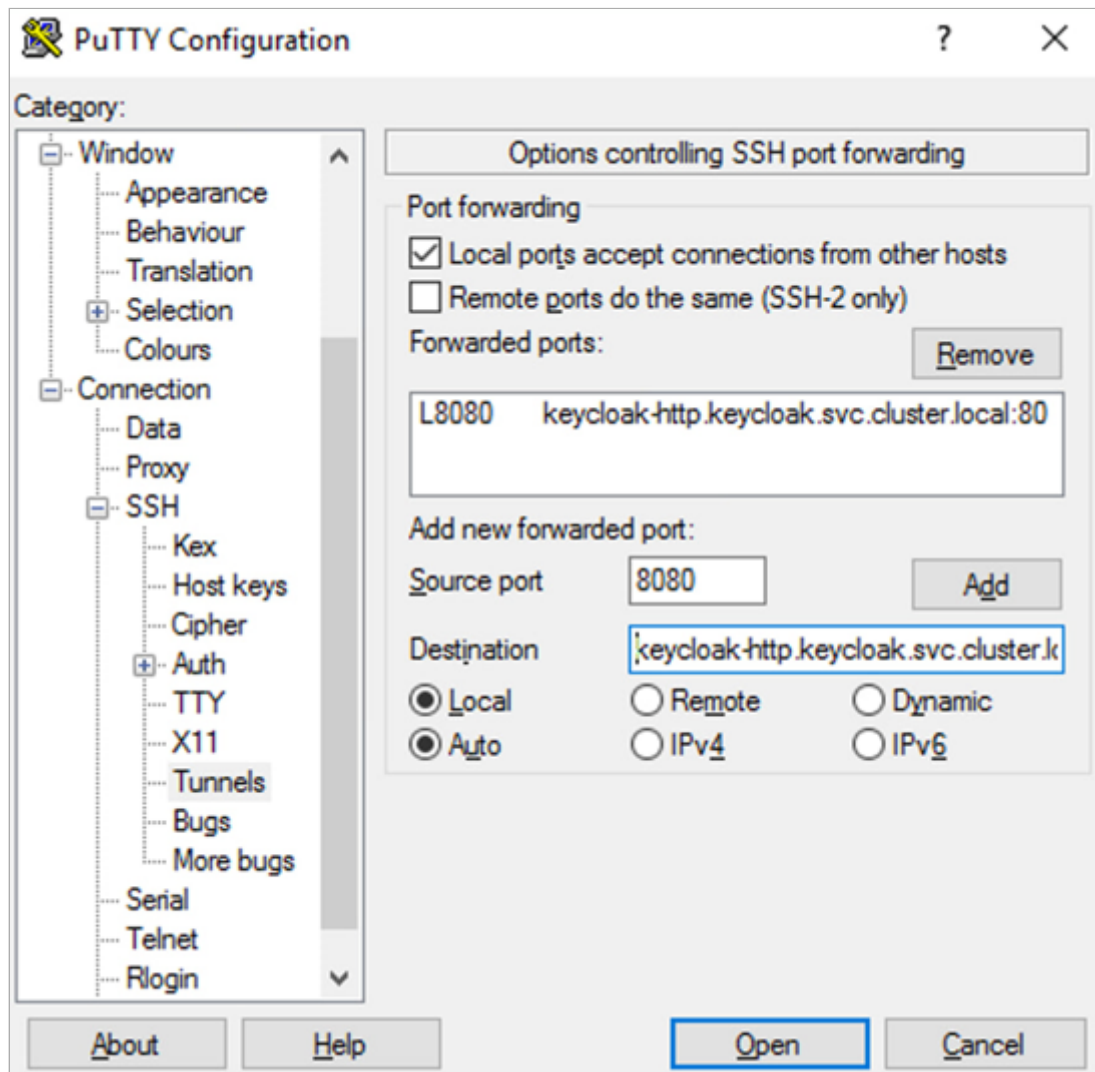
PuTTY Configuration
?
×

Category:
Window
Appearance
Behaviour
Translation
Selection
Colours
Connection
Data
Proxy
SSH
Kex
Host keys
Cipher
Auth
TTY
X11
Tunnels
Bugs
More bugs
Serial
Telnet
Rlogin

Options controlling SSH port forwarding

Port forwarding
Local ports accept connections from other hosts
Remote ports do the same (SSH-2 only)
Forwarded ports:
Remove

| L8080 | keycloak-http.keycloak.svc.cluster.local:80 |
|---|---|

Add new forwarded port:
Source port 8080
Add
Destination keycloak-http.keycloak.svc.cluster.k
Local Remote Dynamic
Auto IPv4 IPv6

About Help Open Cancel